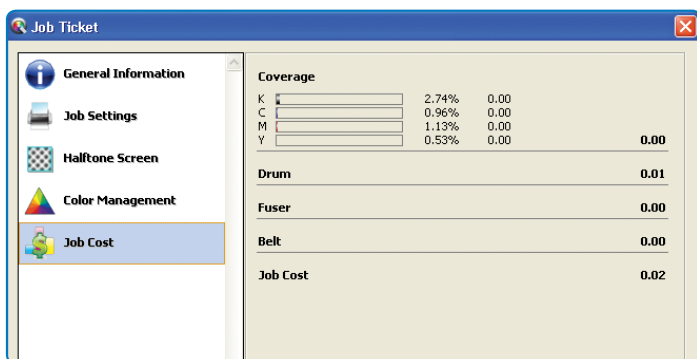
Job Ticket

General Information

Job Settings

Halftone Screen

Color Management

Job Cost

Coverage

| | | | |
|---|---|---|---|
| K | 2.74% | 0.00 | |
| C | 0.96% | 0.00 | |
| M | 1.13% | 0.00 | |
| Y | 0.53% | 0.00 | 0.00 |

Drum 0.01

Fuser 0.00

Belt 0.00

Job Cost 0.02